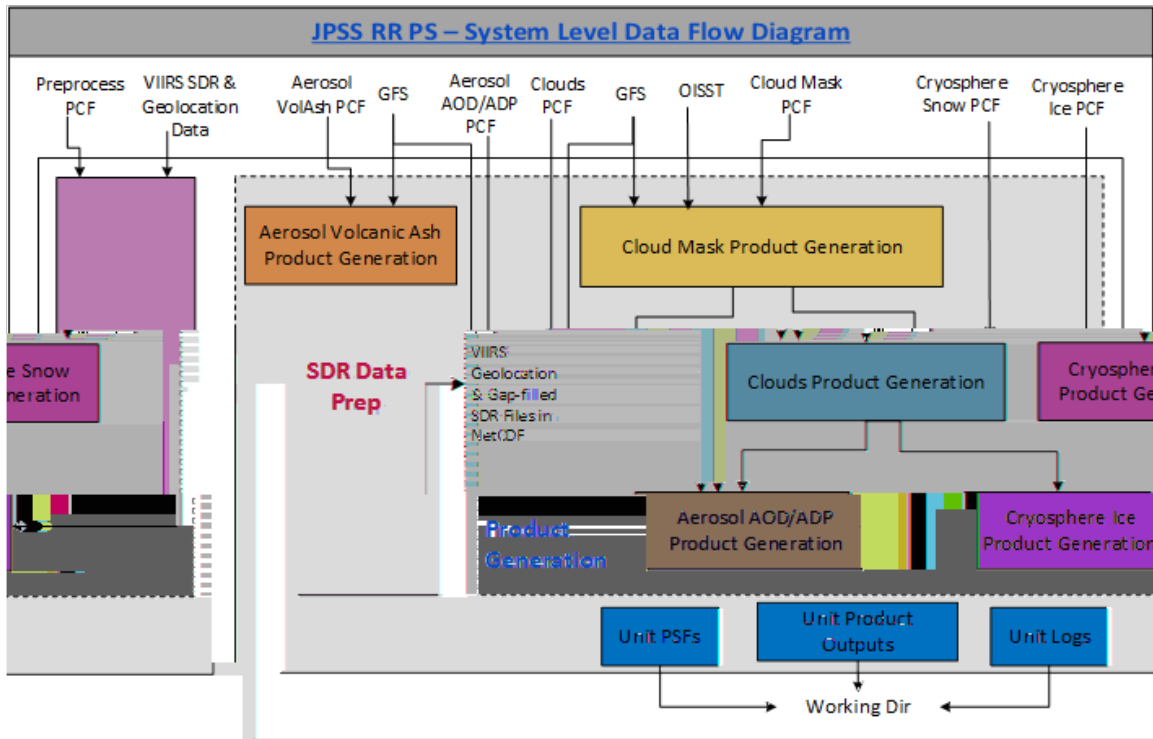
JPSS RR PS – System Level Data Flow Diagram

Preprocess PCF

VIIRS SDR & Geolocation Data

Aerosol VolAsh PCF

GFS

Aerosol AOD/ADP PCF

Clouds PCF

GFS

OISST

Cloud Mask PCF

Cryosphere Snow PCF

Cryosphere Ice PCF

Aerosol Volcanic Ash Product Generation

Cloud Mask Product Generation

e Snow neration

SDR Data Prep

VIIRS Geolocation & Gap-filled SDR Files in NetCDF

Clouds Product Generation

Cryospher Product Ge

Product Generation

Aerosol AOD/ADP Product Generation

Cryosphere Ice Product Generation

Unit PSFs

Unit Product Outputs

Unit Logs

Working Dir